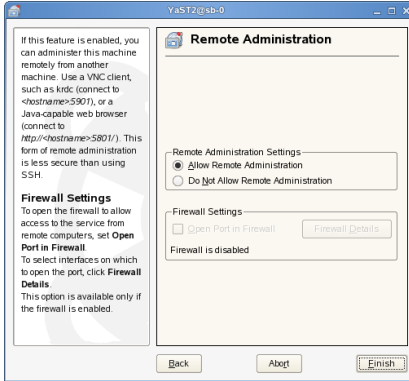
YaST2@sb-0

If this feature is enabled, you can administer this machine remotely from another machine. Use a VNC client, such as krdc (connect to <hostname>:5901), or a Java-capable web browser (connect to http://<hostname>:5801/). This form of remote administration is less secure than using SSH.

Firewall Settings
To open the firewall to allow access to the service from remote computers, set Open Port in Firewall.
To select interfaces on which to open the port, click Firewall Details.
This option is available only if the firewall is enabled.

Remote Administration

Remote Administration Settings
Allow Remote Administration
Do Not Allow Remote Administration

Firewall Settings
Open Port in Firewall
Firewall Details
Firewall is disabled

Back
Abort
Finish